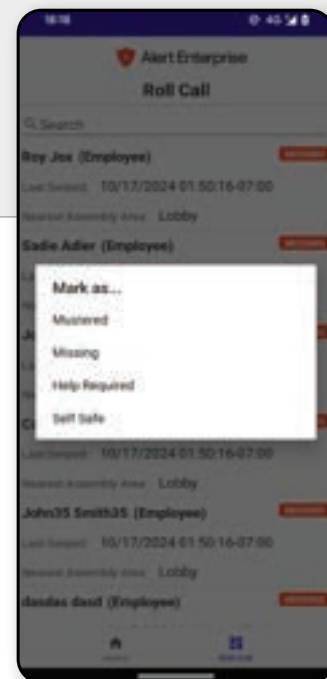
18:18

Alert Enterprise

Roll Call

Search

Roy Jox (Employee)

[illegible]

Last Swiped: 10/17/2024 01:50:16-07:00

Nearest Assembly Area: Lobby

Sadie Adler (Employee)

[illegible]

Mark as...

Mustered

Missing

Help Required

Self Safe

Last Swiped: 10/17/2024 01:50:16-07:00

Nearest Assembly Area: Lobby

John35 Smith35 (Employee)

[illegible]

Last Swiped: 10/17/2024 01:50:16-07:00

Nearest Assembly Area: Lobby

dasdas dasd (Employee)

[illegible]

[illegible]

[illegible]